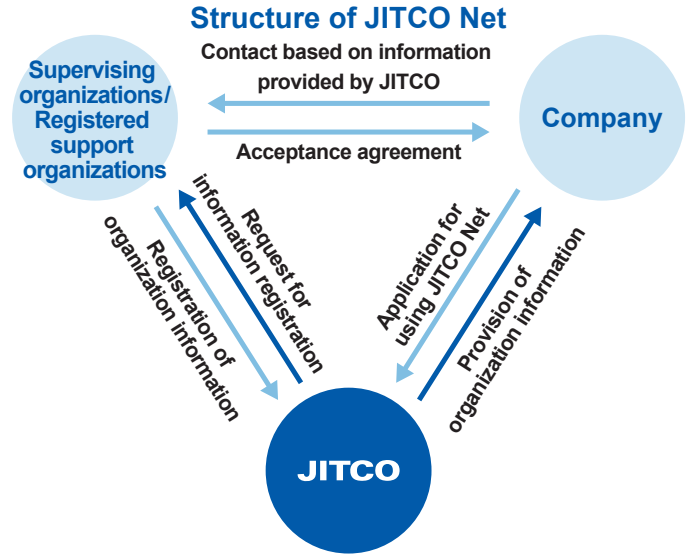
Structure of JITCO Net

Supervising organizations/ Registered support organizations

Contact based on information provided by JITCO

Acceptance agreement

Company

Request for information registration

Registration of organization information

Application for using JITCO Net

Provision of organization information

JITCO